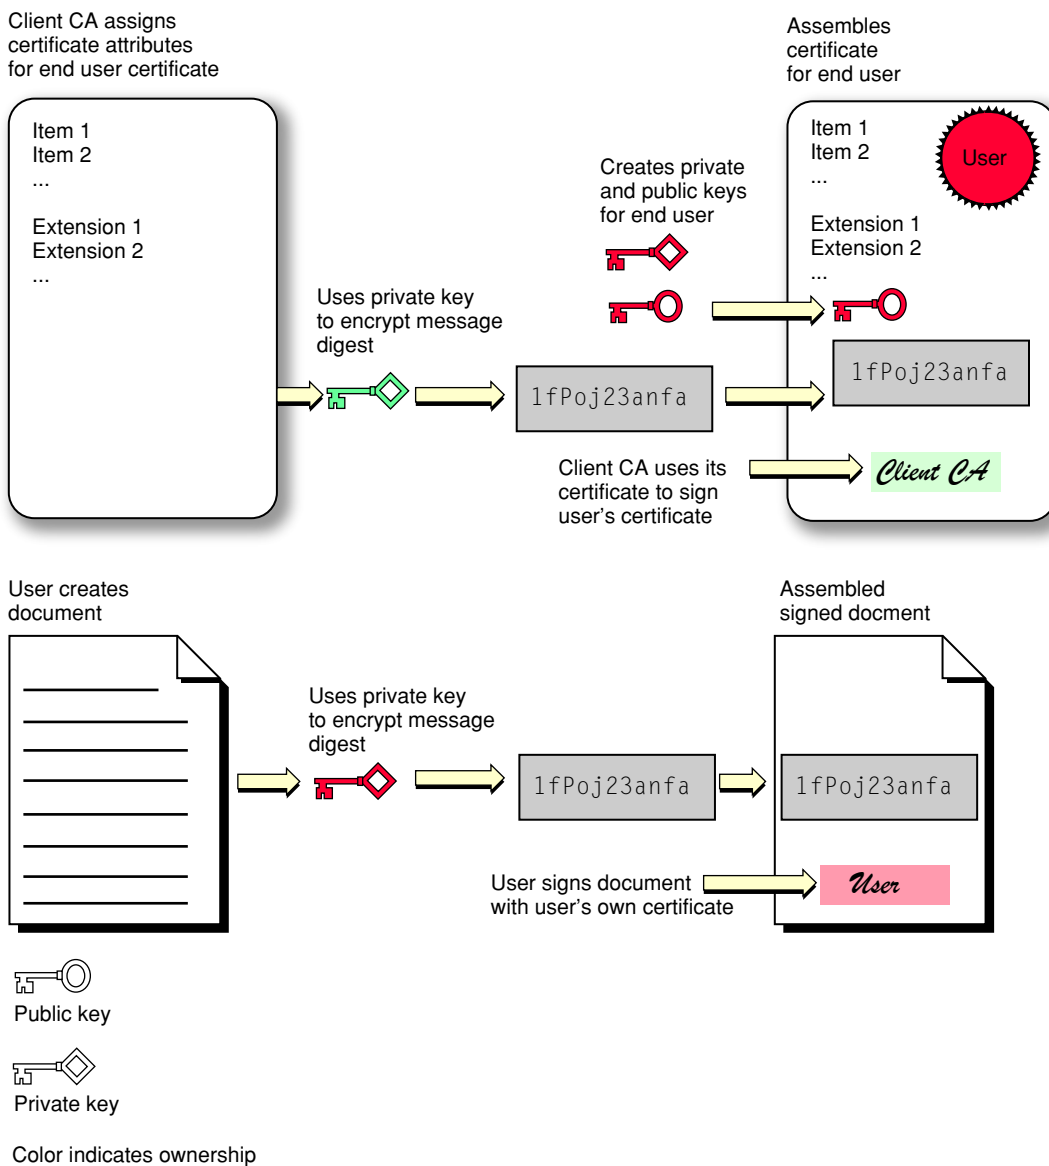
Client CA assigns certificate attributes for end user certificate

Item 1
Item 2
...

Extension 1
Extension 2
...

Uses private key to encrypt message digest

1fPoj23anfa

Creates private and public keys for end user

Assembles certificate for end user

Item 1
Item 2
...

User

Extension 1
Extension 2
...

1fPoj23anfa

Client CA uses its certificate to sign user's certificate

Client CA

User creates document

Uses private key to encrypt message digest

1fPoj23anfa

Assembled signed docment

1fPoj23anfa

User signs document with user's own certificate

User

Public key

Private key

Color indicates ownership